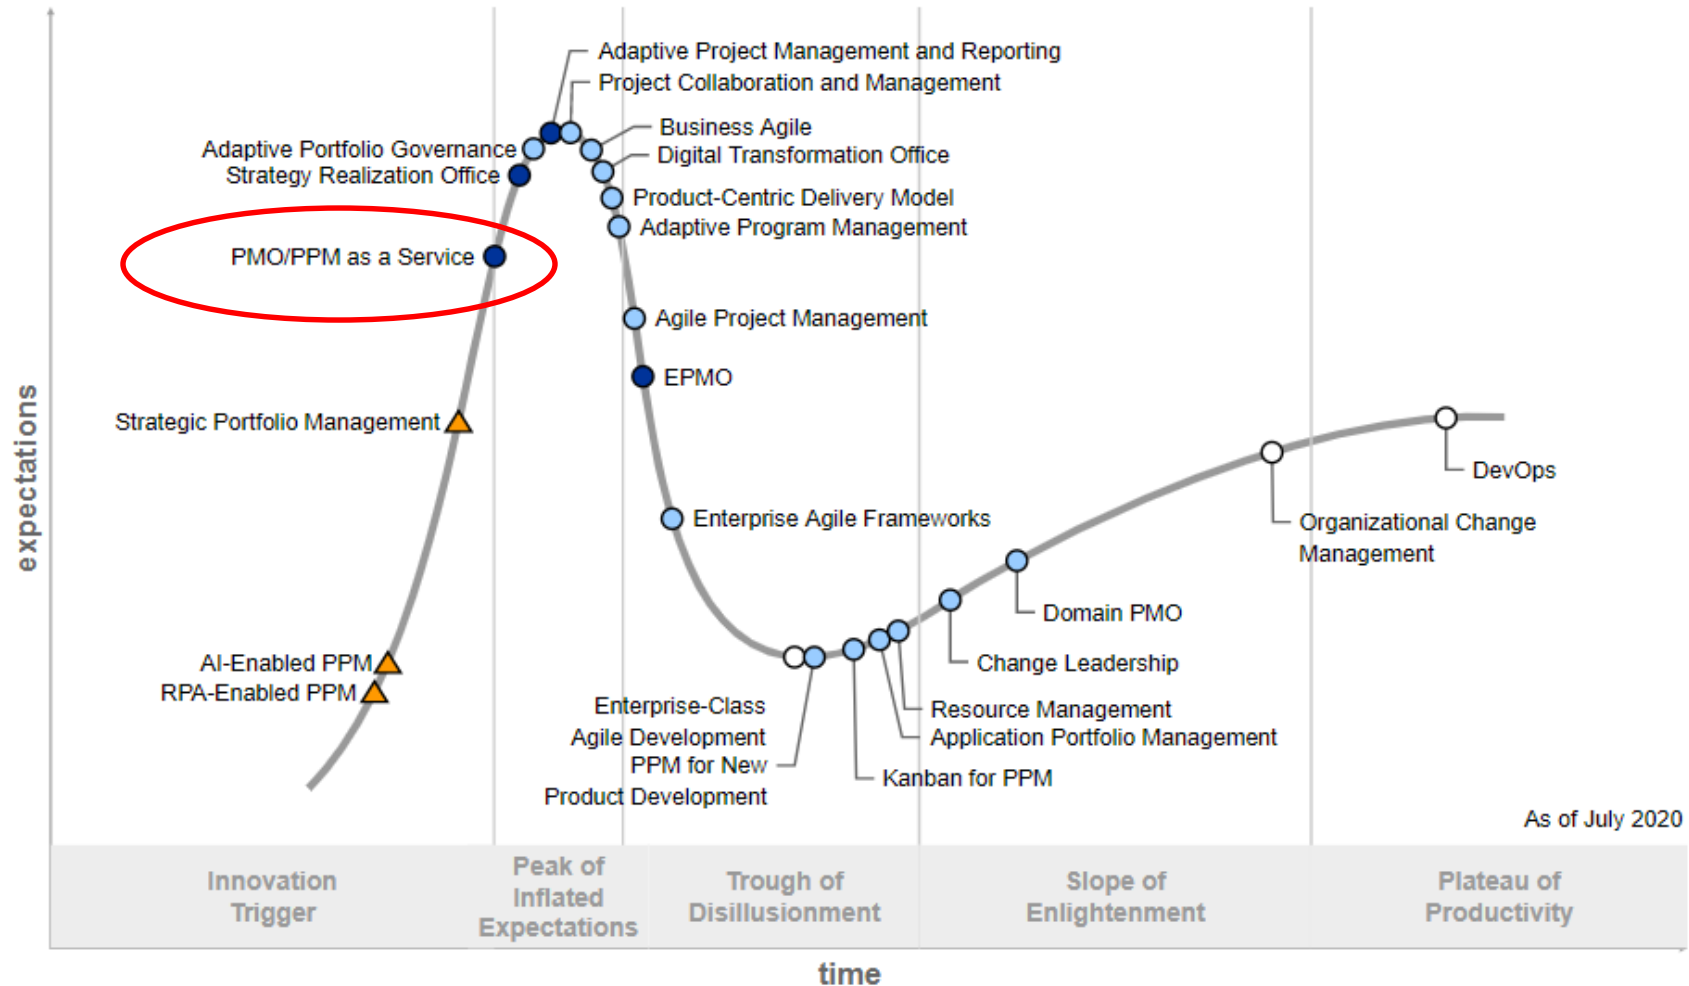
expectations

Adaptive Project Management and Reporting
Project Collaboration and Management
Business Agile
Digital Transformation Office
Adaptive Portfolio Governance
Strategy Realization Office
Product-Centric Delivery Model
Adaptive Program Management
PMO/PPM as a Service
Agile Project Management
EPMO
Strategic Portfolio Management
Enterprise Agile Frameworks
DevOps
Organizational Change Management
Domain PMO
Change Leadership
AI-Enabled PPM
RPA-Enabled PPM
Resource Management
Application Portfolio Management
Enterprise-Class Agile Development
PPM for New Product Development
Kanban for PPM
As of July 2020

Innovation Trigger
Peak of Inflated Expectations
Trough of Disillusionment
Slope of Enlightenment
Plateau of Productivity

time